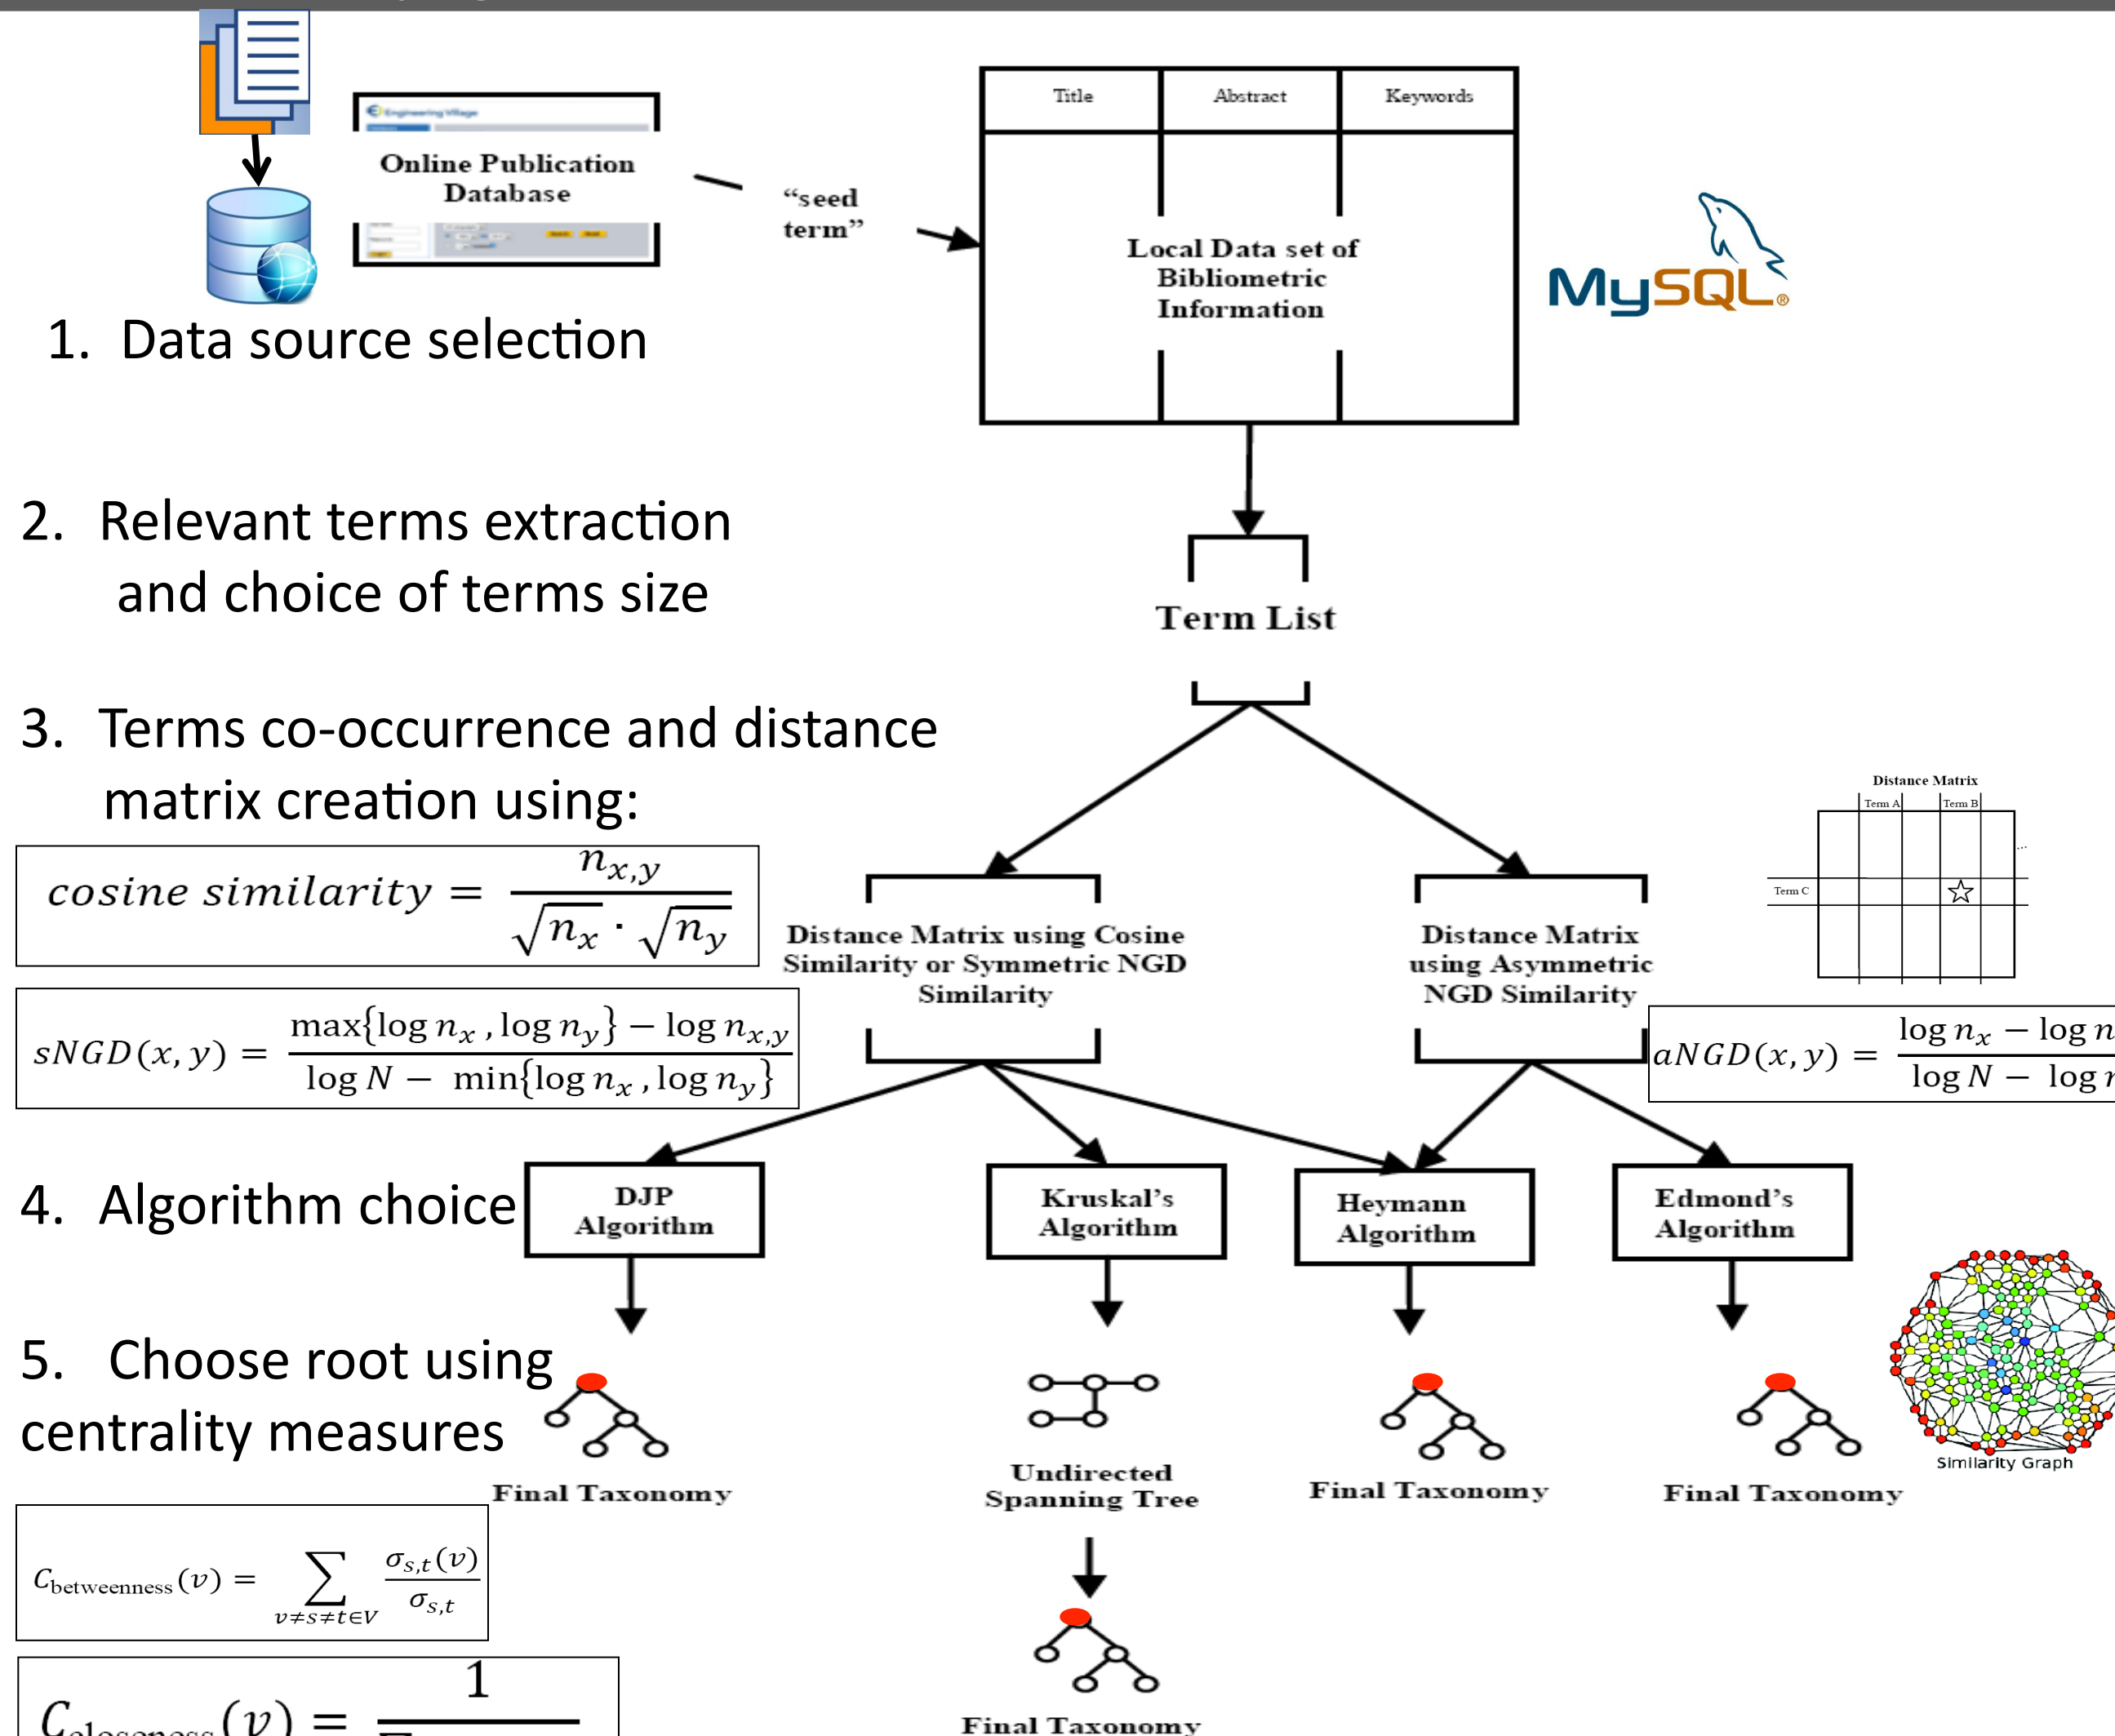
Online Publication Database

"seed term"

| Title | Abstract | Keywords |
|---|---|---|

Local Data set of Bibliometric Information

MySQL

1. Data source selection

Term List

2. Relevant terms extraction and choice of terms size

3. Terms co-occurrence and distance matrix creation using:

$cosine\ similarity = \frac{n_{x,y}}{\sqrt{n_x} \cdot \sqrt{n_y}}$

$sNGD(x,y) = \frac{\max\{\log n_x, \log n_y\} - \log n_{x,y}}{\log N - \min\{\log n_x, \log n_y\}}$

Distance Matrix using Cosine Similarity or Symmetric NGD Similarity

Distance Matrix using Asymmetric NGD Similarity

Distance Matrix

Term A

Term B

Term C

$aNGD(x,y) = \frac{\log n_x - \log n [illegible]}{\log N - \log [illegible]}$

4. Algorithm choice

DJP Algorithm

Kruskal's Algorithm

Heymann Algorithm

Edmond's Algorithm

5. Choose root using centrality measures

Final Taxonomy

Undirected Spanning Tree

Final Taxonomy

Final Taxonomy

Similarity Graph

$C_{betweenness}(v) = \sum_{v \neq s \neq t \in V} \frac{\sigma_{s,t}(v)}{\sigma_{s,t}}$

$C_{closeness}(v) = \frac{1}{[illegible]}$

Final Taxonomy